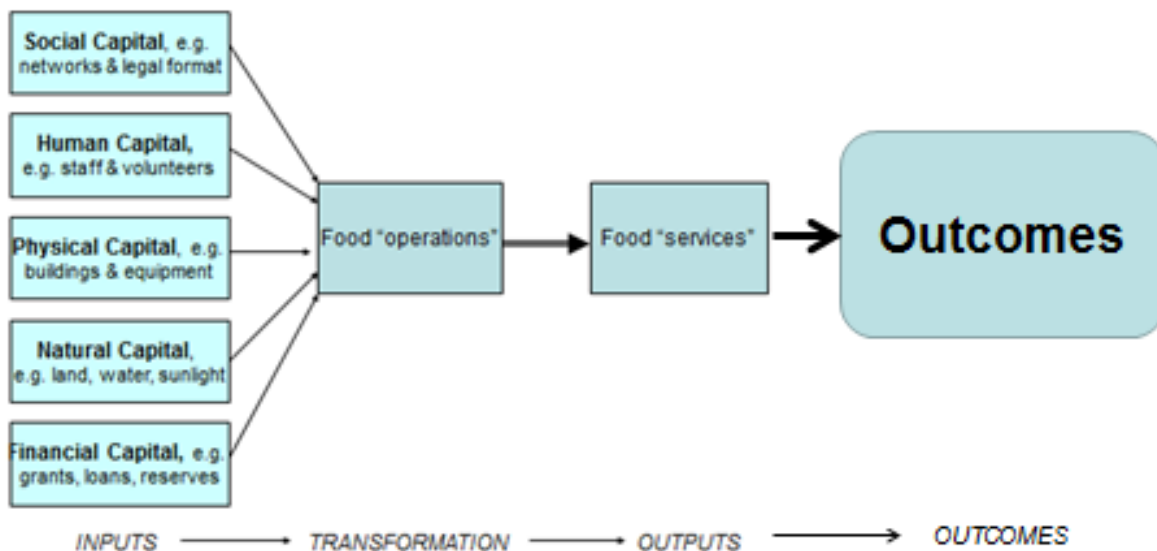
Social Capital, e.g. networks & legal format

Human Capital, e.g. staff & volunteers

Physical Capital, e.g. buildings & equipment

Natural Capital, e.g. land, water, sunlight

Financial Capital, e.g. grants, loans, reserves

Food "operations"

Food "services"

Outcomes

INPUTS → TRANSFORMATION → OUTPUTS → OUTCOMES